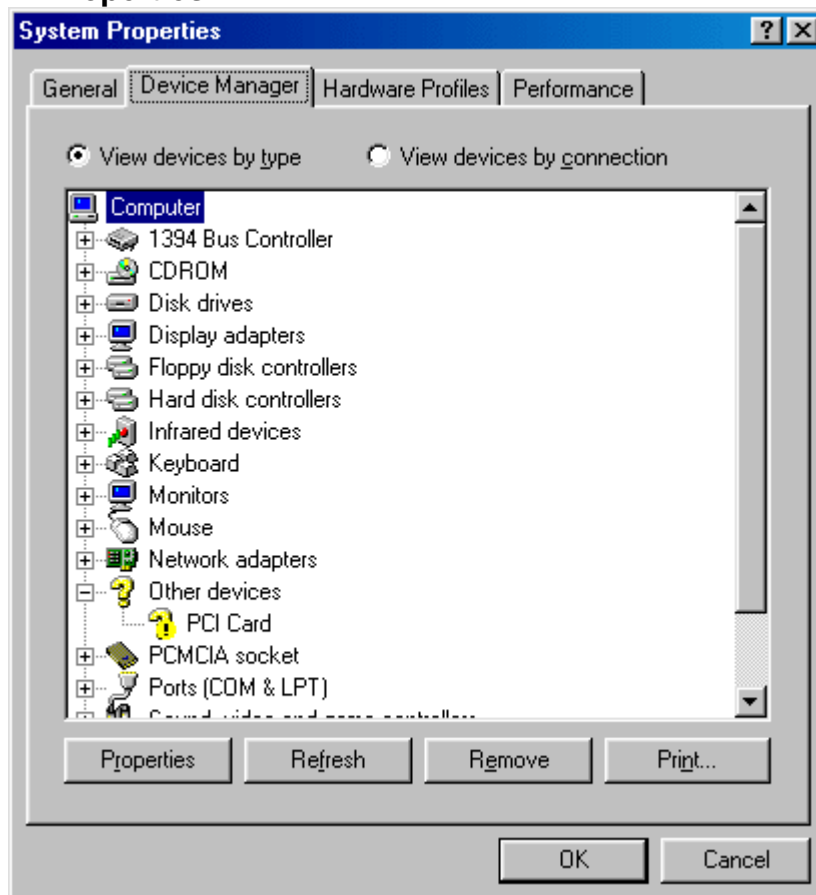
System Properties

?

General

Device Manager

Hardware Profiles

Performance

View devices by type

View devices by connection

Computer

1394 Bus Controller

CDROM

Disk drives

Display adapters

Floppy disk controllers

Hard disk controllers

Infrared devices

Keyboard

Monitors

Mouse

Network adapters

Other devices

PCI Card

PCMCIA socket

Ports (COM & LPT)

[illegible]

Properties

Refresh

Remove

Print...

OK

Cancel